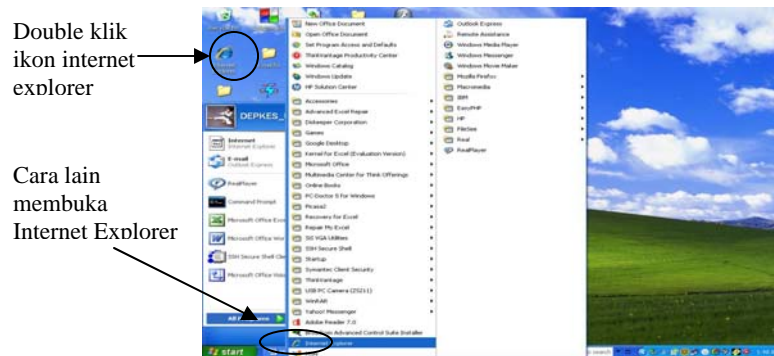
Double klik ikon internet explorer

Cara lain membuka Internet Explorer

DEPKES_

Internet
Internet Explorer

E-mail
Outlook Express

RealPlayer

Command Prompt

Microsoft Office Excel

Microsoft Office Word

SSH Secure Shell Client

Microsoft Office Word

All Programs

start

New Office Document
Open Office Document
Set Program Access and Defaults
ThinkVantage Productivity Center
Windows Catalog
Windows Update
HP Solution Center

Accessories
Advanced Excel Repair
Diskeeper Corporation
Games
Google Desktop
Kernel for Excel (Evaluation Version)
Microsoft Office
Multimedia Center for Think Offerings
Online Books
PC Doctor 5 for Windows
Picasa2
Recovery for Excel
Repair My Excel
SiS VGA Utilities
SSH Secure Shell
Startup
Symantec Client Security
ThinkVantage
USB PC Camera (ZS211)
WinRAR
Yahoo! Messenger
Adobe Reader 7.0
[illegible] Advanced Control Suite Installer
Internet Explorer

Outlook Express
Remote Assistance
Windows Media Player
Windows Messenger
Windows Movie Maker
Mozilla Firefox
Macromedia
IBM
EasyPHP
HP
Filezilla
Real
RealPlayer